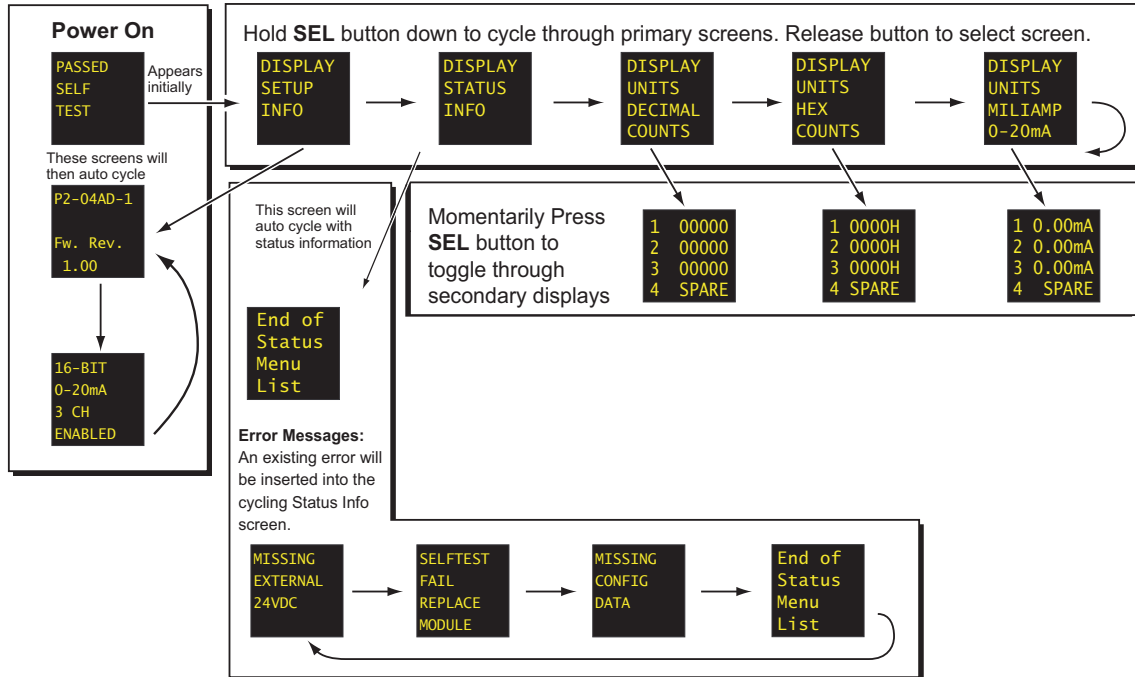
Power On

PASSED
SELF
TEST

Appears initially

These screens will then auto cycle

P2-04AD-1

Fw. Rev.
1.00

16-BIT
0-20mA
3 CH
ENABLED

Hold **SEL** button down to cycle through primary screens. Release button to select screen.

DISPLAY
SETUP
INFO

DISPLAY
STATUS
INFO

DISPLAY
UNITS
DECIMAL
COUNTS

DISPLAY
UNITS
HEX
COUNTS

DISPLAY
UNITS
MILIAMP
0-20mA

This screen will auto cycle with status information

Momentarily Press **SEL** button to toggle through secondary displays

1 00000
2 00000
3 00000
4 SPARE

1 0000H
2 0000H
3 0000H
4 SPARE

1 0.00mA
2 0.00mA
3 0.00mA
4 SPARE

End of
Status
Menu
List

**Error Messages:** An existing error will be inserted into the cycling Status Info screen.

MISSING
EXTERNAL
24VDC

SELFTEST
FAIL
REPLACE
MODULE

MISSING
CONFIG
DATA

End of
Status
Menu
List